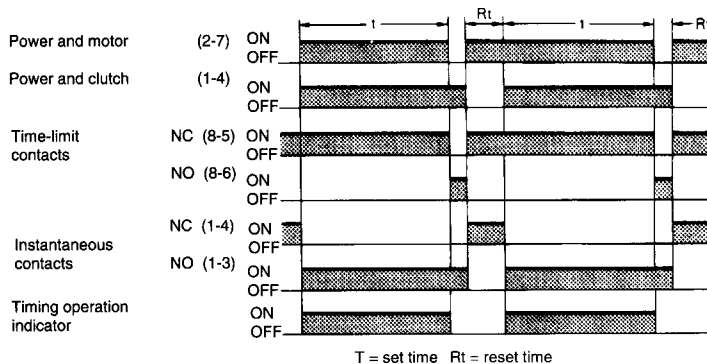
t Rt t R

Power and motor (2-7) ON OFF

Power and clutch (1-4) ON OFF

Time-limit contacts NC (8-5) ON OFF

NO (8-6) ON OFF

NC (1-4) ON OFF

Instantaneous contacts NO (1-3) ON OFF

Timing operation indicator ON OFF

T = set time Rt = reset time